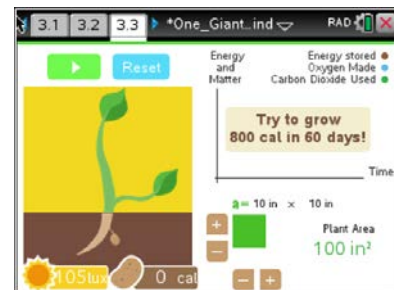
3.1 3.2 3.3 *One_Giant...ind RAD

Reset

Energy and Matter

Energy stored
Oxygen Made
Carbon Dioxide Used

Try to grow 800 cal in 60 days!

Time

a= 10 in × 10 in

Plant Area
100 in²

+
−
− +

105lux 0 cal